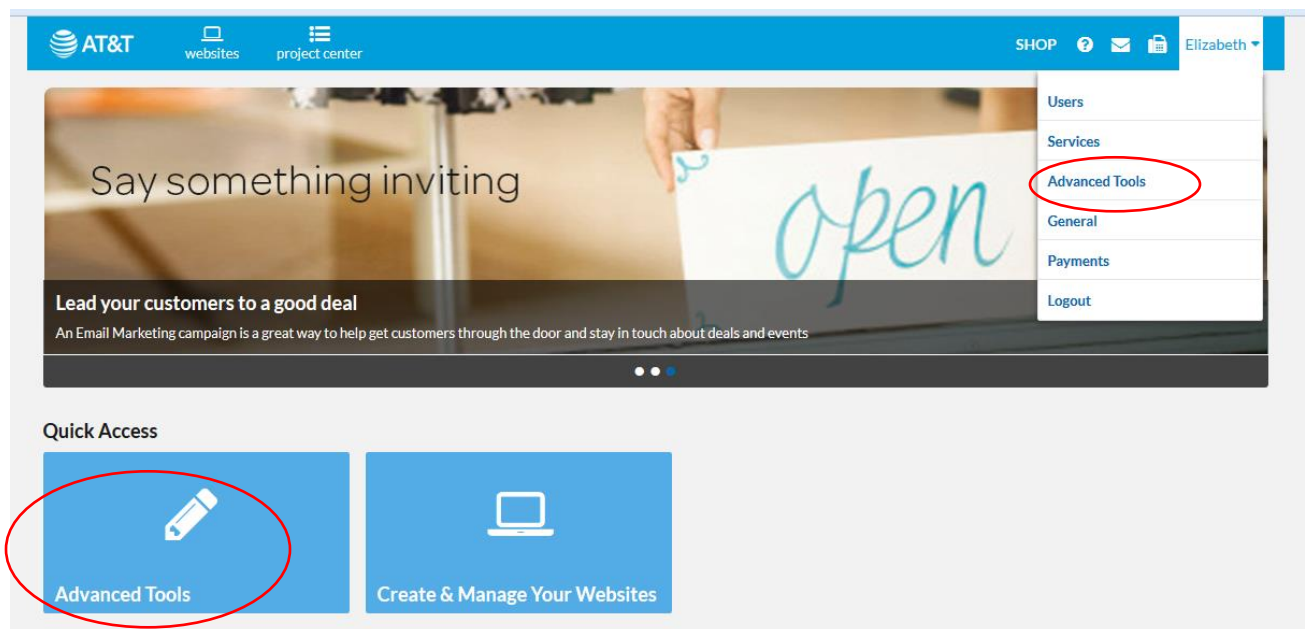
AT&T websites project center

SHOP Elizabeth

Users
Services
Advanced Tools
General
Payments
Logout

Say something inviting

open

Lead your customers to a good deal

An Email Marketing campaign is a great way to help get customers through the door and stay in touch about deals and events

Quick Access

Advanced Tools

Create & Manage Your Websites